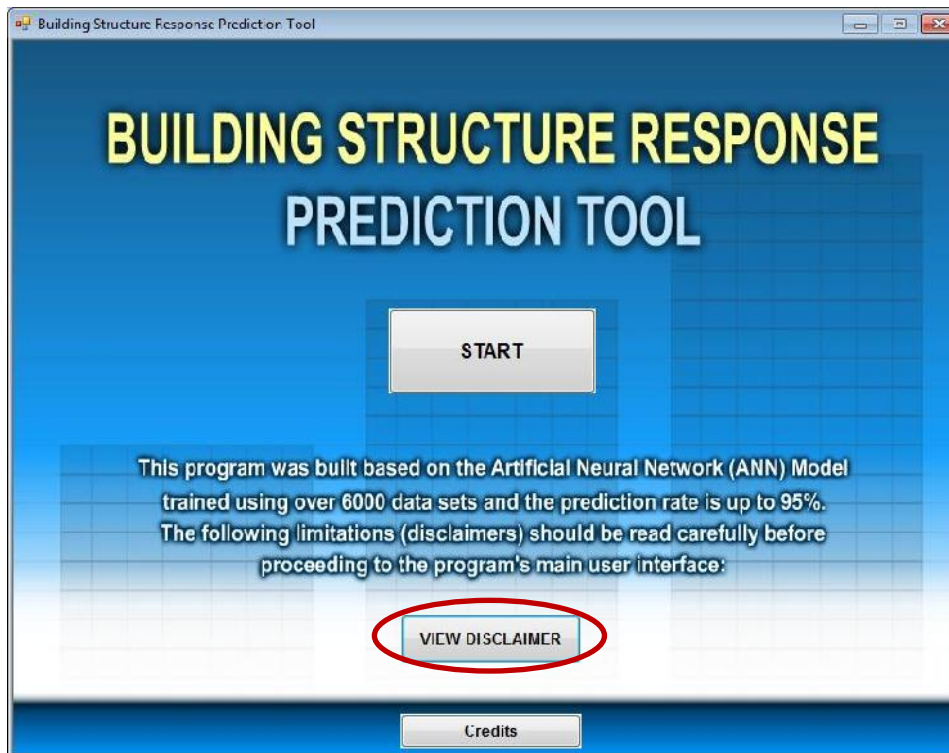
Building Structure Response Prediction Tool

BUILDING STRUCTURE RESPONSE PREDICTION TOOL

START

This program was built based on the Artificial Neural Network (ANN) Model trained using over 6000 data sets and the prediction rate is up to 95%. The following limitations (disclaimers) should be read carefully before proceeding to the program's main user interface:

VIEW DISCLAIMER

Credits